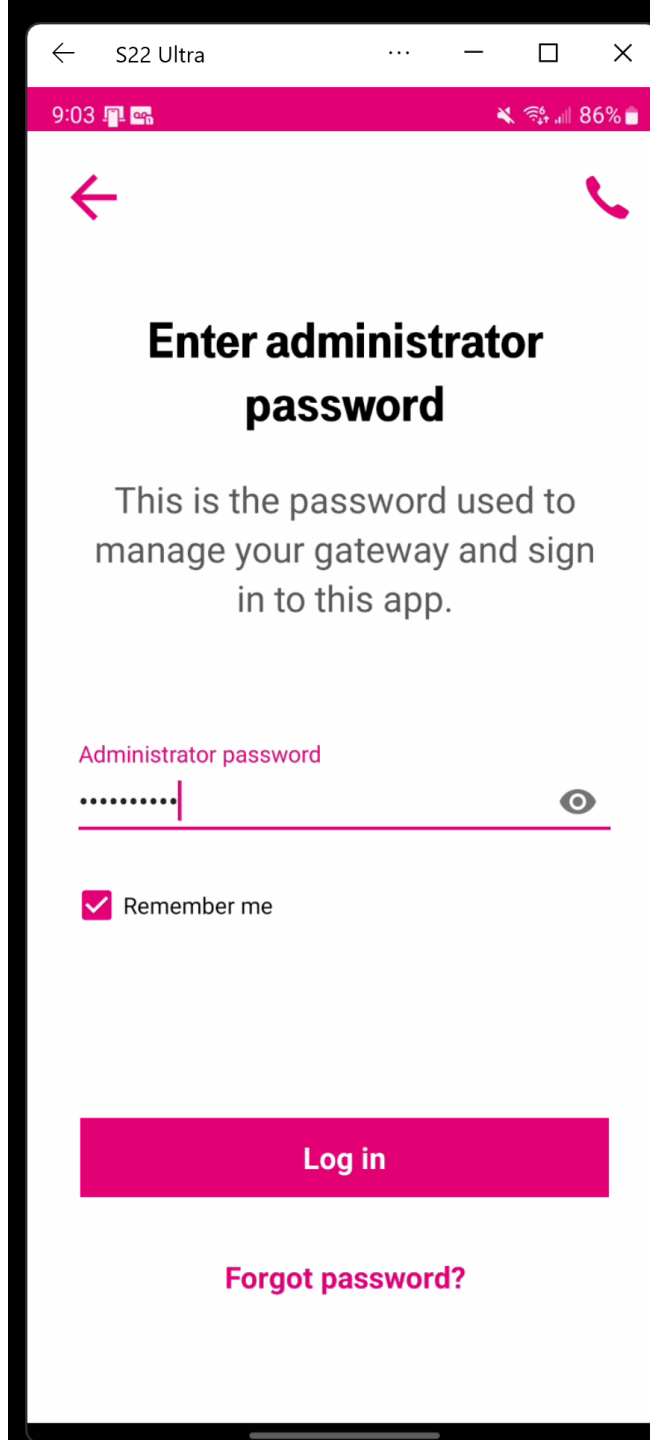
S22 Ultra

9:03

86%

Enter administrator password

This is the password used to manage your gateway and sign in to this app.

Administrator password

••••••••••

Remember me

Log in

Forgot password?